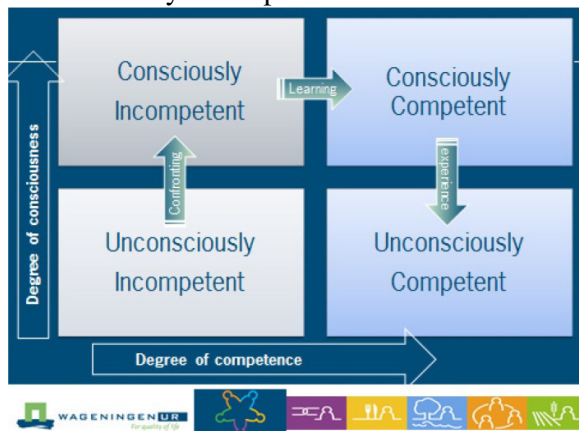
Consciously Incompetent

Learning

Consciously Competent

Degree of consciousness

Confronting

experience

Unconsciously Incompetent

Unconsciously Competent

Degree of competence

WAGENINGEN UR
For quality of life